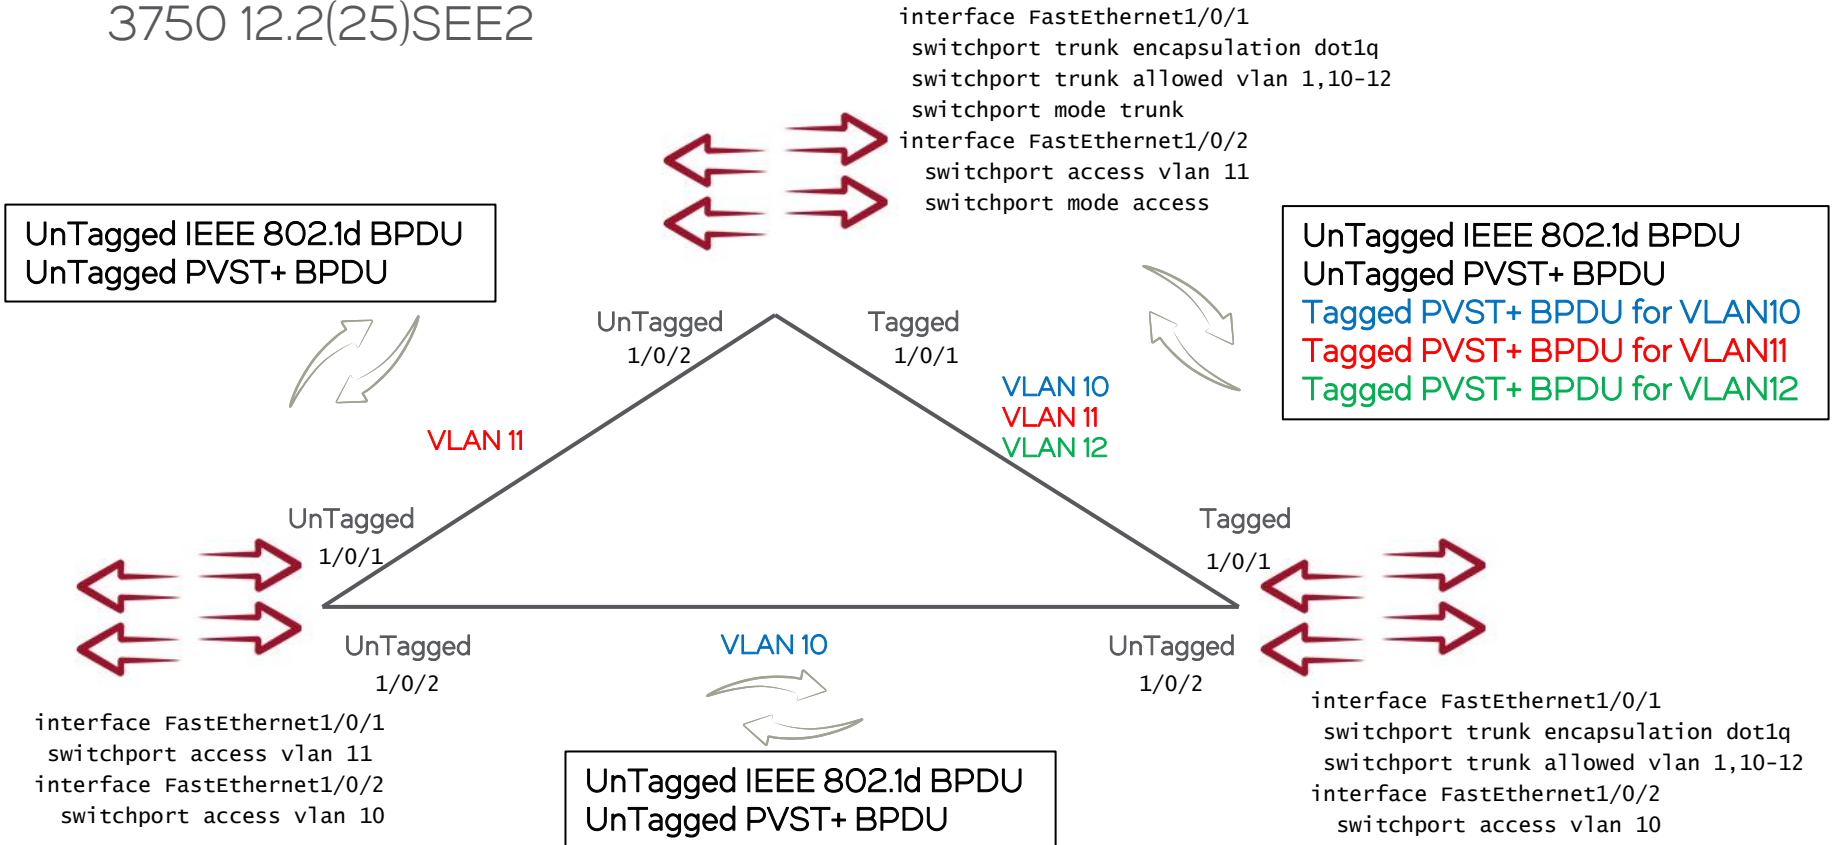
3750 12.2(25)SEE2

interface FastEthernet1/0/1
 switchport trunk encapsulation dot1q
 switchport trunk allowed vlan 1,10-12
 switchport mode trunk
interface FastEthernet1/0/2
 switchport access vlan 11
 switchport mode access

UnTagged IEEE 802.1d BPDU
UnTagged PVST+ BPDU

UnTagged IEEE 802.1d BPDU
UnTagged PVST+ BPDU
Tagged PVST+ BPDU for VLAN10
Tagged PVST+ BPDU for VLAN11
Tagged PVST+ BPDU for VLAN12

UnTagged
1/0/2

Tagged
1/0/1

VLAN 10
VLAN 11
VLAN 12

VLAN 11

UnTagged
1/0/1

Tagged
1/0/1

UnTagged
1/0/2

VLAN 10

UnTagged
1/0/2

interface FastEthernet1/0/1
 switchport access vlan 11
interface FastEthernet1/0/2
 switchport access vlan 10

UnTagged IEEE 802.1d BPDU
UnTagged PVST+ BPDU

interface FastEthernet1/0/1
 switchport trunk encapsulation dot1q
 switchport trunk allowed vlan 1,10-12
interface FastEthernet1/0/2
 switchport access vlan 10